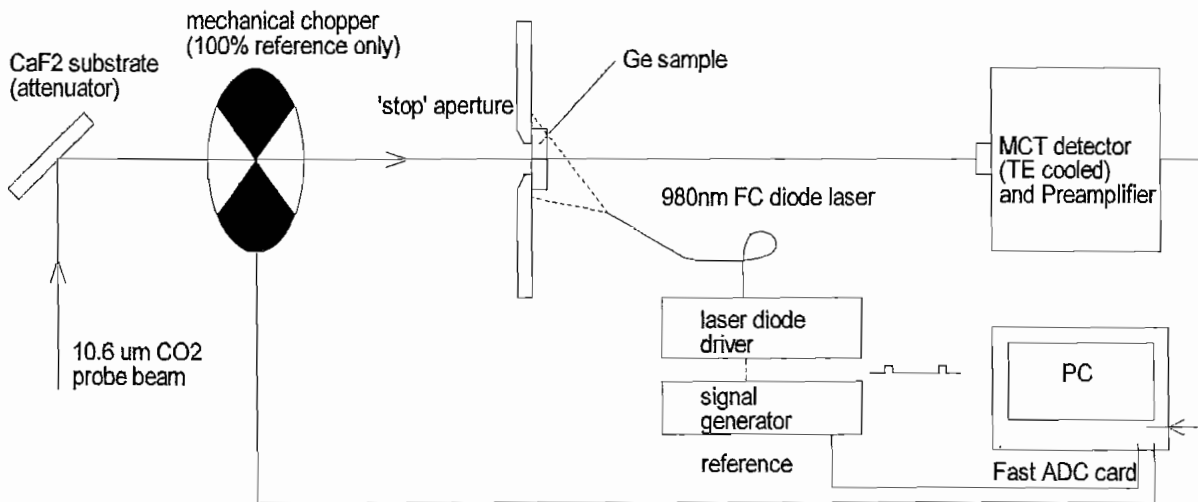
mechanical chopper
(100% reference only)

CaF2 substrate
(attenuator)

Ge sample

'stop' aperture

MCT detector
(TE cooled)
and Preamplifier

980nm FC diode laser

laser diode
driver

PC

10.6 um CO2
probe beam

signal
generator

reference

Fast ADC card